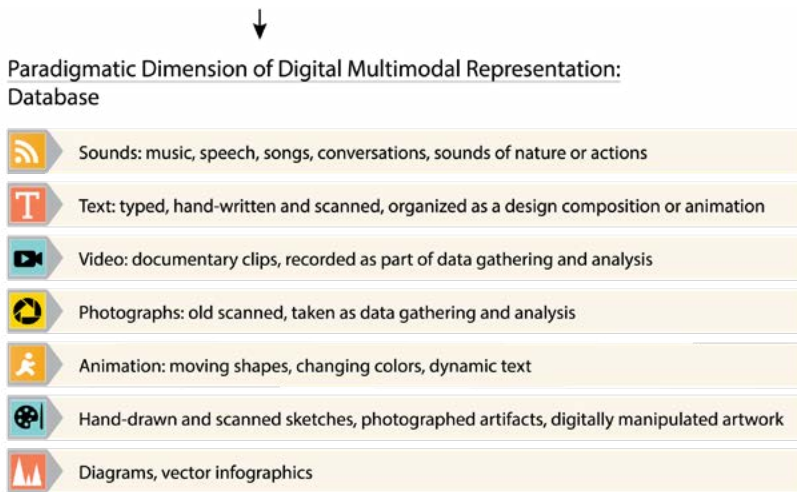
Paradigmatic Dimension of Digital Multimodal Representation: Database

Sounds: music, speech, songs, conversations, sounds of nature or actions

T

Text: typed, hand-written and scanned, organized as a design composition or animation

Video: documentary clips, recorded as part of data gathering and analysis

Photographs: old scanned, taken as data gathering and analysis

Animation: moving shapes, changing colors, dynamic text

Hand-drawn and scanned sketches, photographed artifacts, digitally manipulated artwork

Diagrams, vector infografics